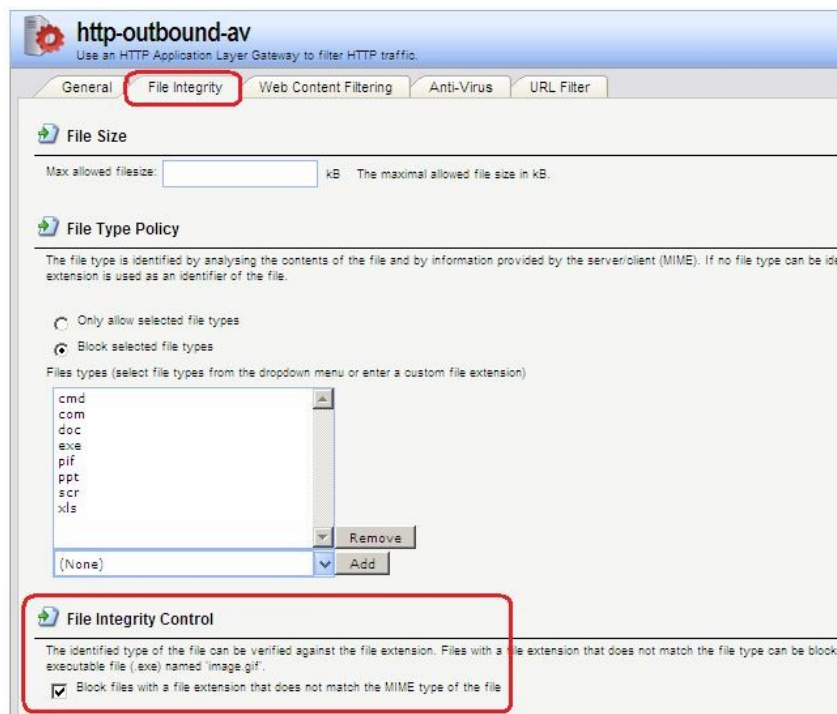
http-outbound-av

Use an HTTP Application Layer Gateway to filter HTTP traffic.

General | File Integrity | Web Content Filtering | Anti-Virus | URL Filter

File Size

Max allowed filesize: kB The maximal allowed file size in kB.

File Type Policy

The file type is identified by analysing the contents of the file and by information provided by the server/client (MIME). If no file type can be ide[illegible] extension is used as an identifier of the file.

Only allow selected file types

Block selected file types

Files types (select file types from the dropdown menu or enter a custom file extension)

cmd
com
doc
exe
pif
ppt
scr
xls

Remove

(None)

Add

File Integrity Control

The identified type of the file can be verified against the file extension. Files with a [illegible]le extension that does not match the file type can be block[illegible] executable file (.exe) named 'image.gif'.

Block files with a file extension that does not match the MIME type of the file